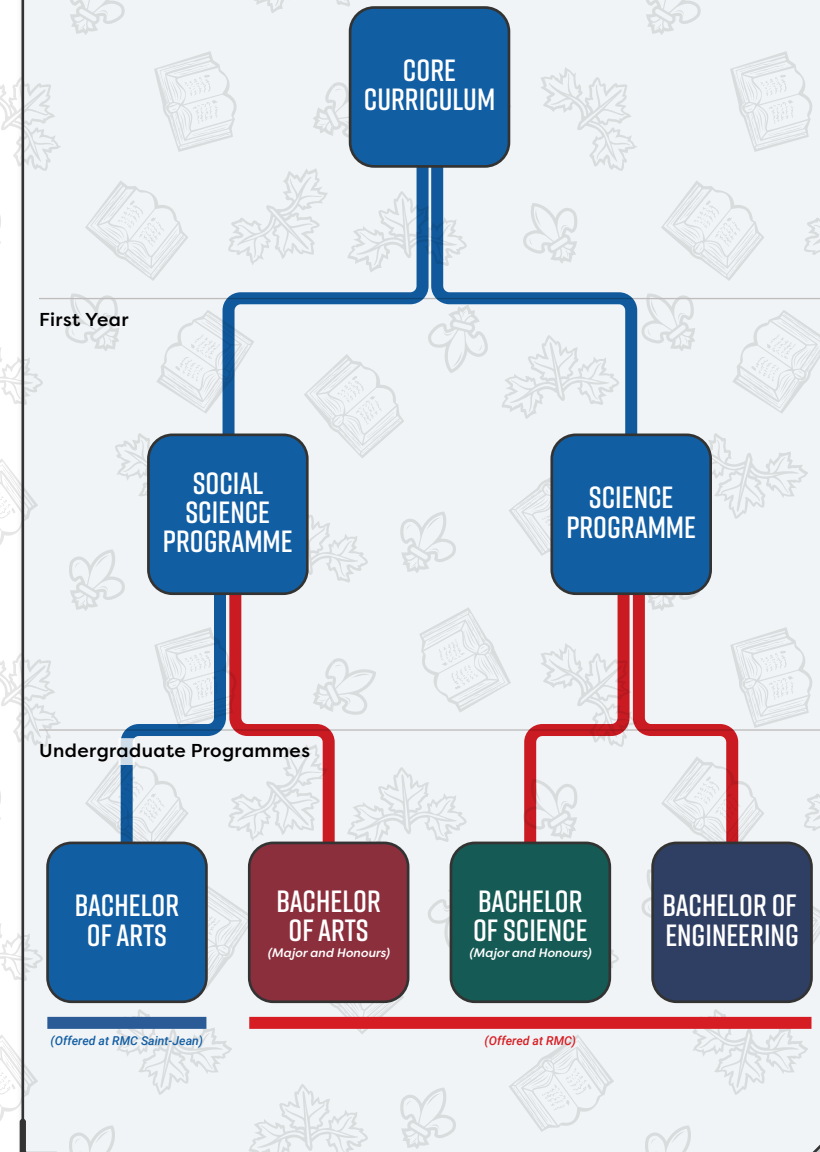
CORE CURRICULUM

First Year

SOCIAL SCIENCE PROGRAMME

SCIENCE PROGRAMME

Undergraduate Programmes

BACHELOR OF ARTS

BACHELOR OF ARTS
(Major and Honours)

BACHELOR OF SCIENCE
(Major and Honours)

BACHELOR OF ENGINEERING

(Offered at RMC Saint-Jean)

(Offered at RMC)